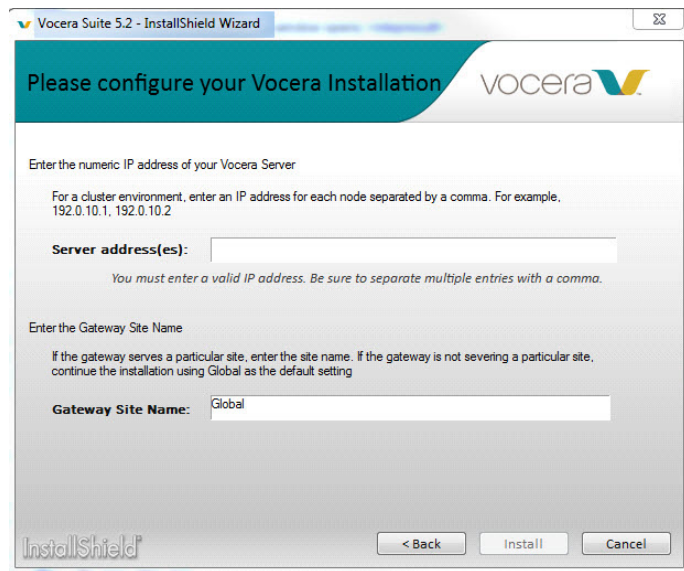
Vocera Suite 5.2 - InstallShield Wizard

Please configure your Vocera Installation

vocera

Enter the numeric IP address of your Vocera Server

For a cluster environment, enter an IP address for each node separated by a comma. For example, 192.0.10.1, 192.0.10.2

Server address(es):

You must enter a valid IP address. Be sure to separate multiple entries with a comma.

Enter the Gateway Site Name

If the gateway serves a particular site, enter the site name. If the gateway is not severing a particular site, continue the installation using Global as the default setting

Gateway Site Name: Global

InstallShield

< Back Install Cancel